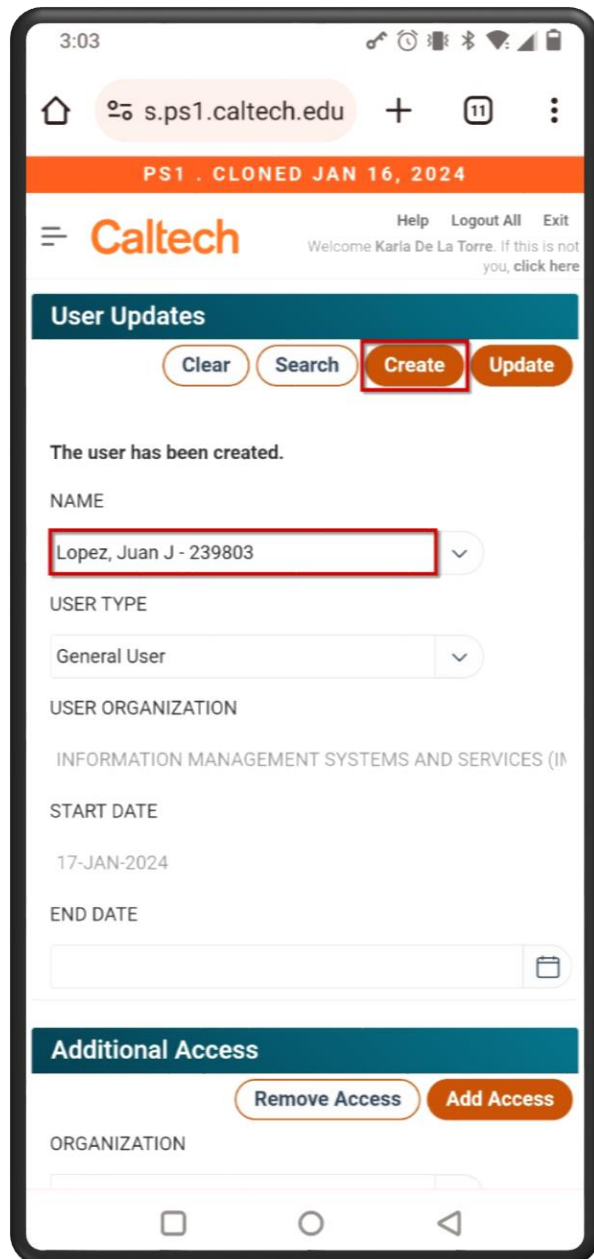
3:03

s.ps1.caltech.edu

11

PS1 . CLONED JAN 16, 2024

Caltech

Help Logout All Exit

Welcome Karla De La Torre. If this is not you, click here

User Updates

Clear Search Create Update

The user has been created.

NAME

Lopez, Juan J - 239803

USER TYPE

General User

USER ORGANIZATION

INFORMATION MANAGEMENT SYSTEMS AND SERVICES (IN

START DATE

17-JAN-2024

END DATE

Additional Access

Remove Access Add Access

ORGANIZATION